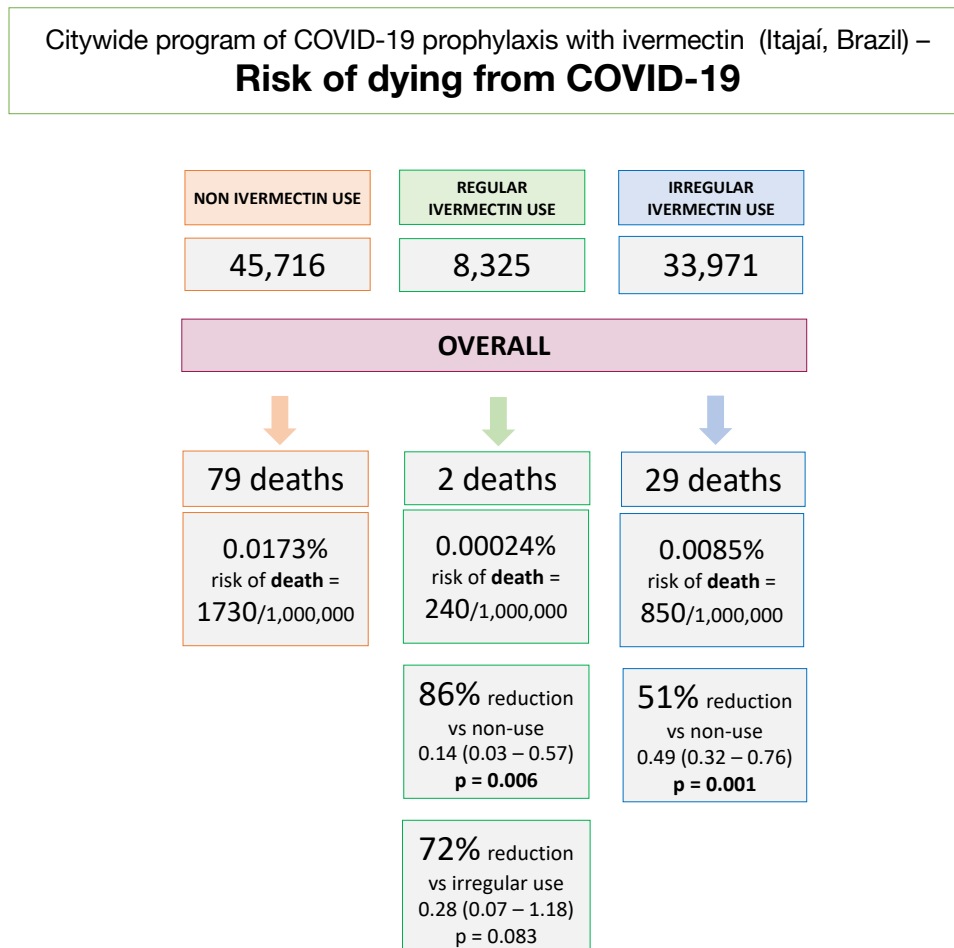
Citywide program of COVID-19 prophylaxis with ivermectin (Itajaí, Brazil) –
**Risk of dying from COVID-19**

NON IVERMECTIN USE

REGULAR IVERMECTIN USE

IRREGULAR IVERMECTIN USE

45,716

8,325

33,971

OVERALL

79 deaths

0.0173%
risk of **death** =
1730/1,000,000

2 deaths

0.00024%
risk of **death** =
240/1,000,000

86% reduction
vs non-use
0.14 (0.03 – 0.57)
**p = 0.006**

72% reduction
vs irregular use
0.28 (0.07 – 1.18)
p = 0.083

29 deaths

0.0085%
risk of **death** =
850/1,000,000

51% reduction
vs non-use
0.49 (0.32 – 0.76)
**p = 0.001**